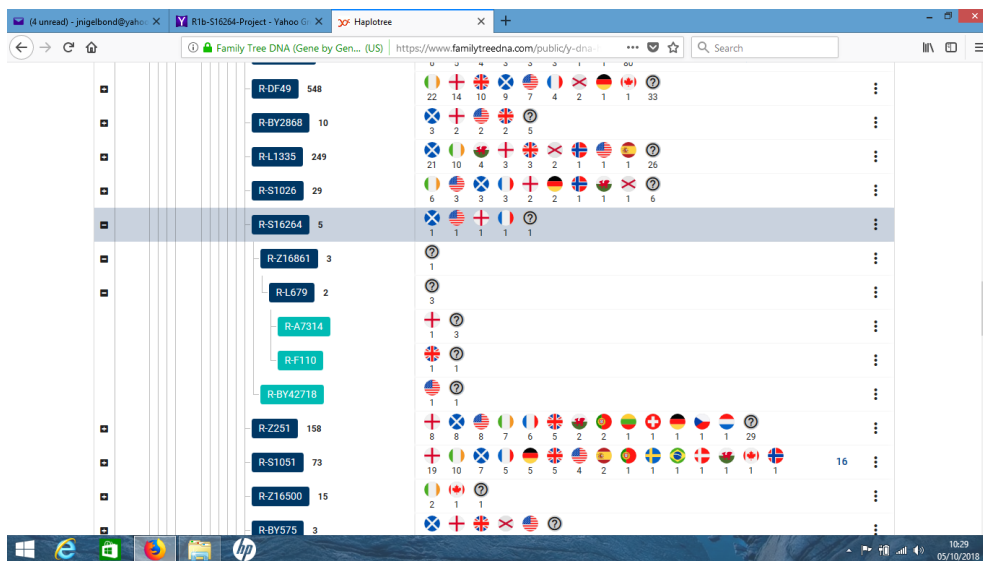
(4 unread) - jnigelbond@yahoo ×
R1b-S16264-Project - Yahoo G ×
Haplotree ×
+

Family Tree DNA (Gene by Gen... (US) | https://www.familytreedna.com/public/y-dna-
Search

| | | |
|---|---|---|
| R-DF49 548 | 22 14 10 9 7 4 2 1 1 33 | ⋮ |
| R-BY2868 10 | 3 2 2 2 5 | ⋮ |
| R-L1335 249 | 21 10 4 3 3 2 1 1 1 26 | ⋮ |
| R-S1026 29 | 6 3 3 3 2 2 1 1 1 6 | ⋮ |
| R-S16264 5 | 1 1 1 1 1 | ⋮ |
| R-Z16861 3 | 1 | ⋮ |
| R-L679 2 | 3 | ⋮ |
| R-A7314 | 1 3 | ⋮ |
| R-F110 | 1 1 | ⋮ |
| R-BY42718 | 1 1 | ⋮ |
| R-Z251 158 | 8 8 8 7 6 5 2 2 1 1 1 1 1 29 | ⋮ |
| R-S1051 73 | 19 10 7 5 5 5 4 2 1 1 1 1 1 1 1 16 | ⋮ |
| R-Z16500 15 | 2 1 1 | ⋮ |
| R-BY575 3 | | ⋮ |

10:29
05/10/2018